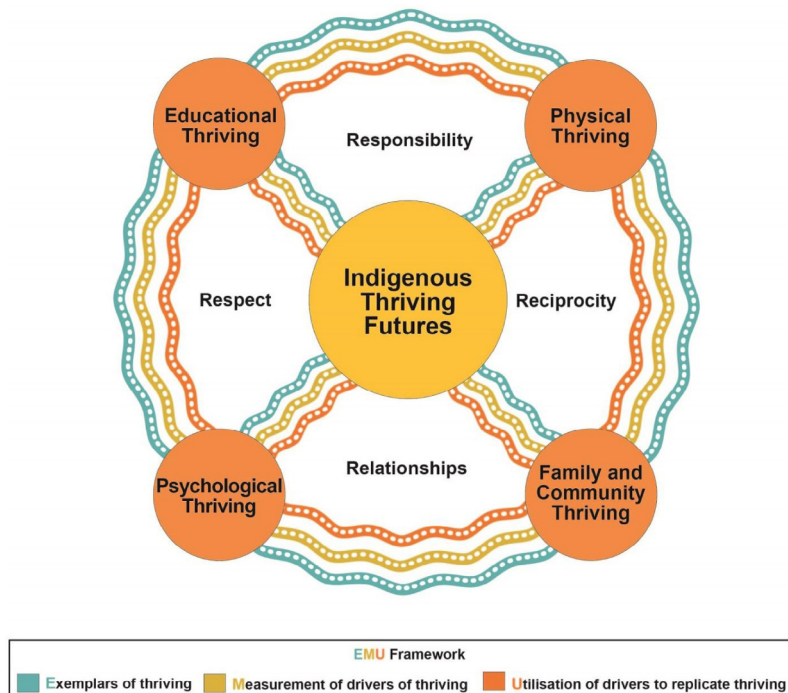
Educational Thriving

Responsibility

Physical Thriving

Respect

Indigenous Thriving Futures

Reciprocity

Relationships

Psychological Thriving

Family and Community Thriving

EMU Framework

Exemplars of thriving

Measurement of drivers of thriving

Utilisation of drivers to replicate thriving